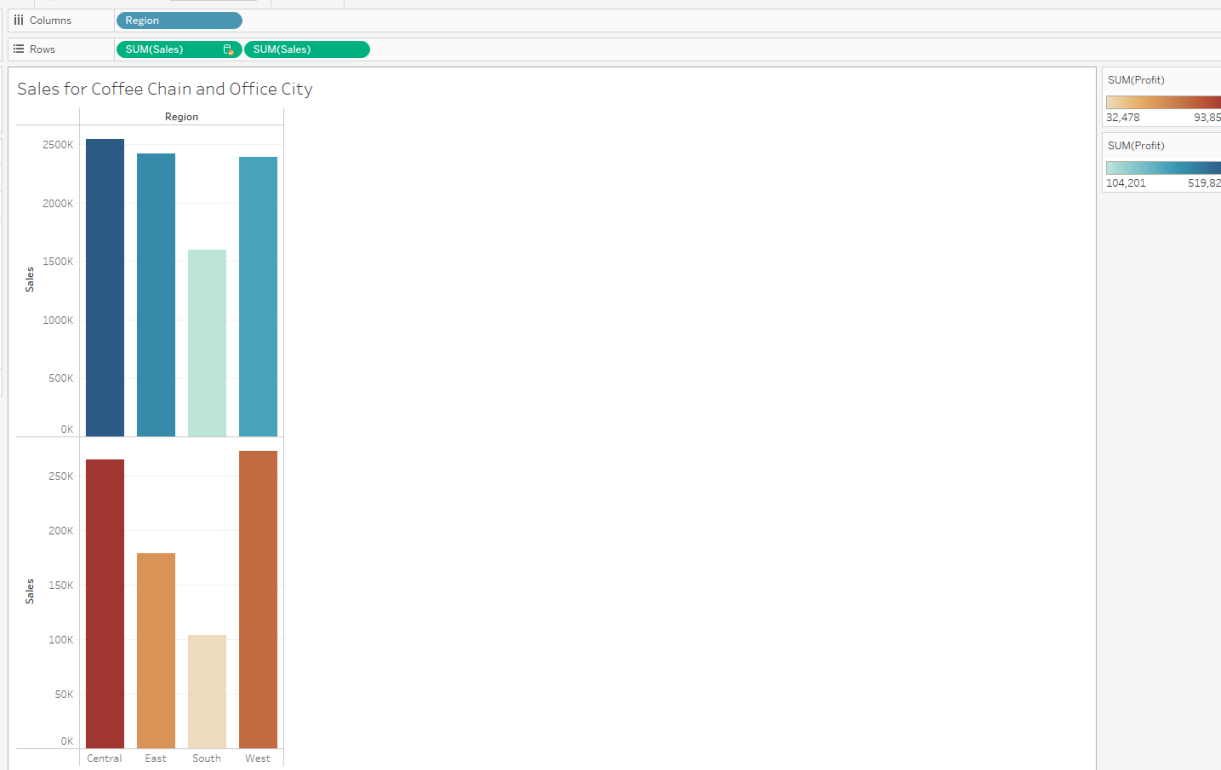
Columns Region

Rows SUM(Sales) SUM(Sales)

Sales for Coffee Chain and Office City

Region

Sales

2500K
2000K
1500K
1000K
500K
0K

Sales

250K
200K
150K
100K
50K
0K

Central East South West

SUM(Profit)
32,478 93,85

SUM(Profit)
104,201 519,82